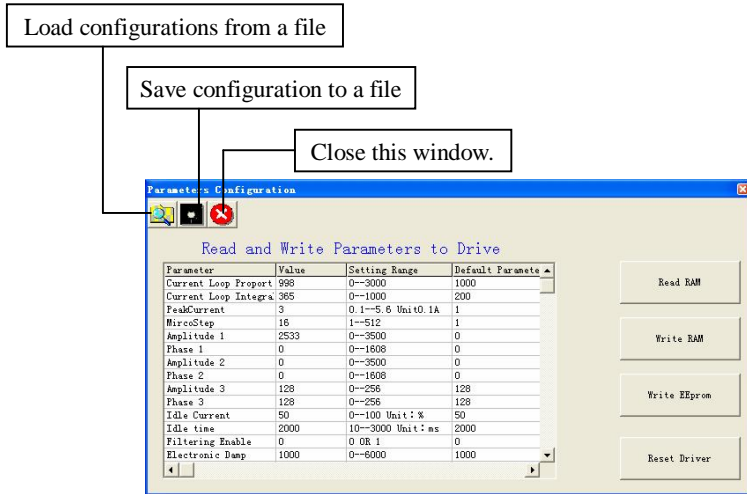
Load configurations from a file

Save configuration to a file

Close this window.

Parameters Configuration

Read and Write Parameters to Drive

| Parameter | Value | Setting Range | Default Paramete |
|---|---|---|---|
| Current Loop Proport | 998 | 0--3000 | 1000 |
| Current Loop Integra | 365 | 0--1000 | 200 |
| PeakCurrent | 3 | 0.1--5.6 Unit0.1A | 1 |
| MircoStep | 16 | 1--512 | 1 |
| Amplitude 1 | 2533 | 0--3500 | 0 |
| Phase 1 | 0 | 0--1608 | 0 |
| Amplitude 2 | 0 | 0--3500 | 0 |
| Phase 2 | 0 | 0--1608 | 0 |
| Amplitude 3 | 128 | 0--256 | 128 |
| Phase 3 | 128 | 0--256 | 128 |
| Idle Current | 50 | 0--100 Unit: % | 50 |
| Idle time | 2000 | 10--3000 Unit: ms | 2000 |
| Filtering Enable | 0 | 0 OR 1 | 0 |
| Electronic Damp | 1000 | 0--6000 | 1000 |

Read RAM

Write RAM

Write EEprom

Reset Driver